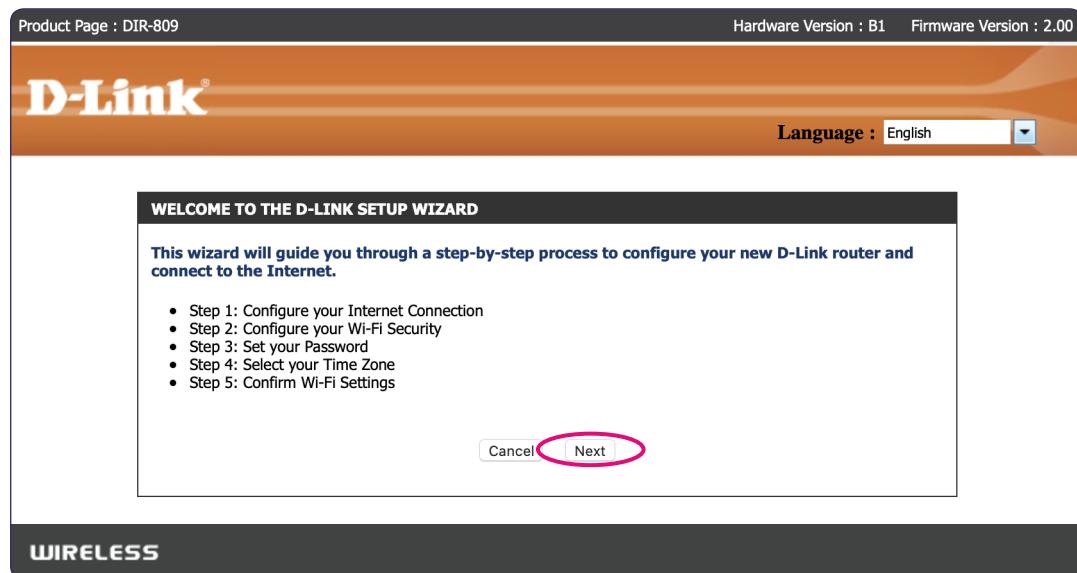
Product Page : DIR-809

Hardware Version : B1 Firmware Version : 2.00

D-Link®

Language : English

WELCOME TO THE D-LINK SETUP WIZARD

This wizard will guide you through a step-by-step process to configure your new D-Link router and connect to the Internet.

- Step 1: Configure your Internet Connection
- Step 2: Configure your Wi-Fi Security
- Step 3: Set your Password
- Step 4: Select your Time Zone
- Step 5: Confirm Wi-Fi Settings

Cancel Next

WIRELESS